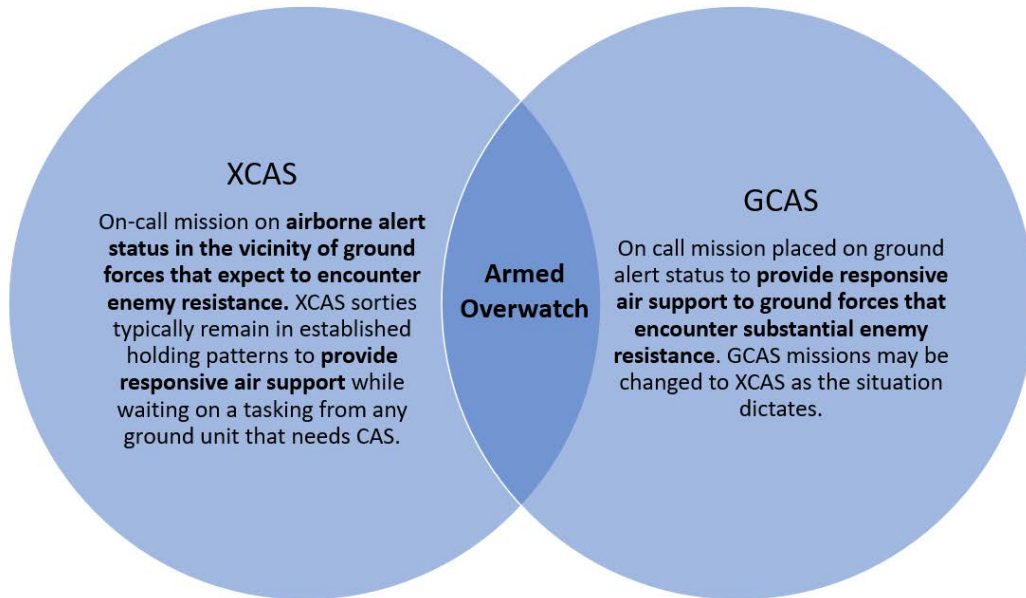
XCAS

On-call mission on airborne alert status in the vicinity of ground forces that expect to encounter enemy resistance. XCAS sorties typically remain in established holding patterns to provide responsive air support while waiting on a tasking from any ground unit that needs CAS.

Armed Overwatch

GCAS

On call mission placed on ground alert status to provide responsive air support to ground forces that encounter substantial enemy resistance. GCAS missions may be changed to XCAS as the situation dictates.